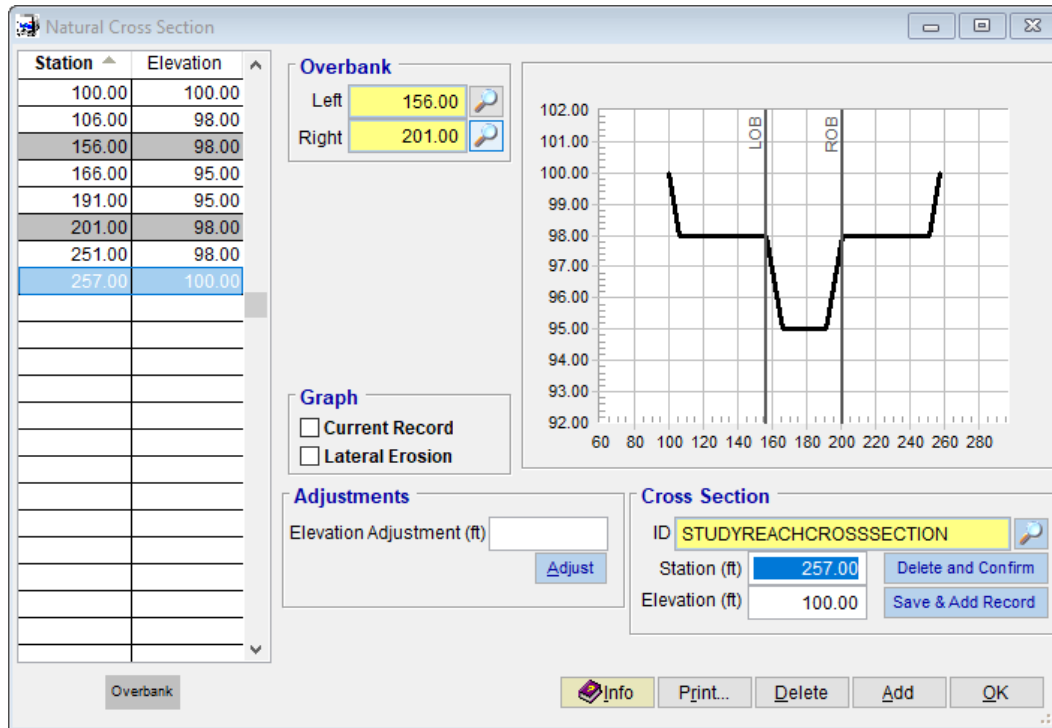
Natural Cross Section

| Station | Elevation |
|---|---|
| 100.00 | 100.00 |
| 106.00 | 98.00 |
| 156.00 | 98.00 |
| 166.00 | 95.00 |
| 191.00 | 95.00 |
| 201.00 | 98.00 |
| 251.00 | 98.00 |
| 257.00 | 100.00 |

Overbank
Left 156.00
Right 201.00

102.00
101.00
100.00
99.00
98.00
97.00
96.00
95.00
94.00
93.00
92.00
LOB
ROB
60 80 100 120 140 160 180 200 220 240 260 280

Graph
Current Record
Lateral Erosion

Adjustments
Elevation Adjustment (ft)
Adjust

Cross Section
ID STUDYREACHCROSSSECTION
Station (ft) 257.00
Elevation (ft) 100.00
Delete and Confirm
Save & Add Record

Overbank

Info Print... Delete Add OK